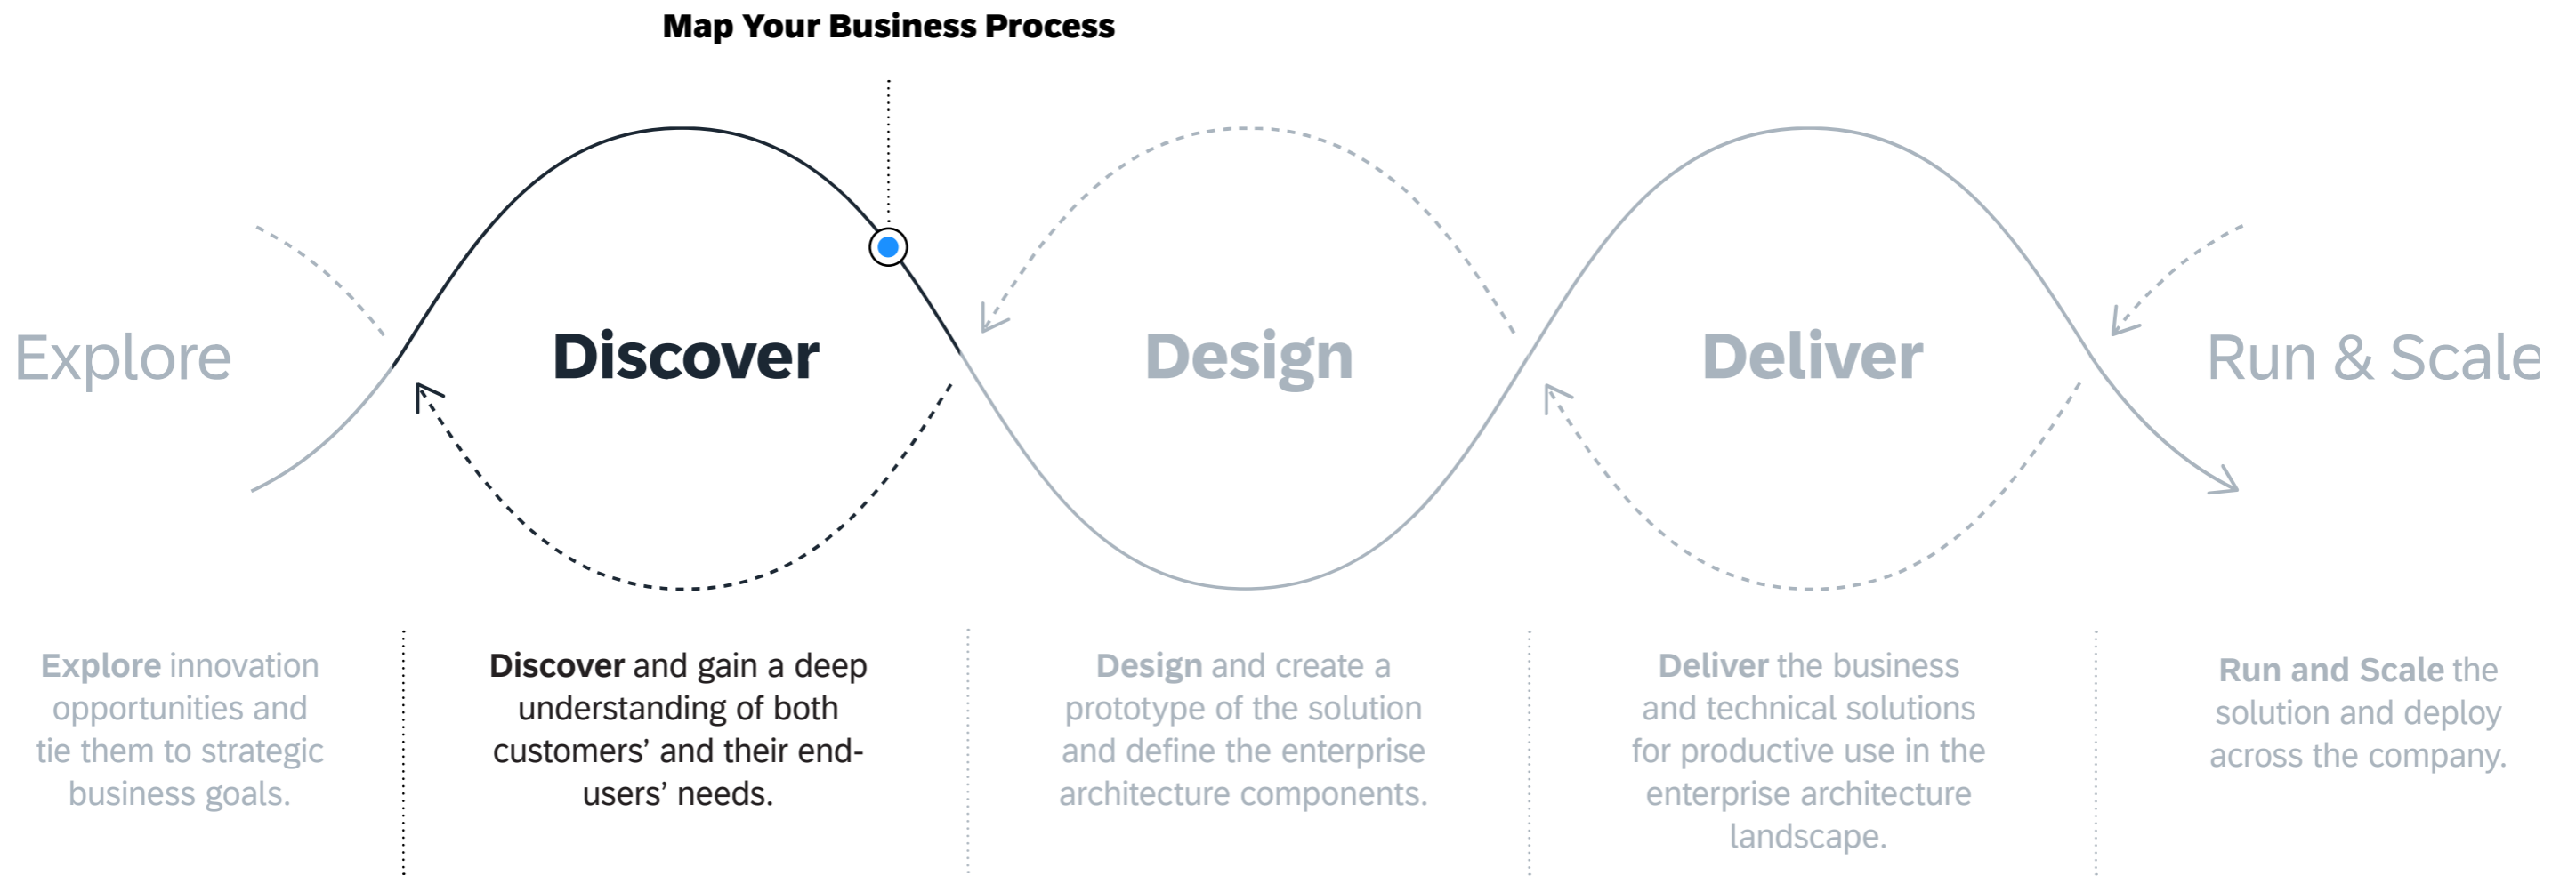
Map Your Business Process

Explore

Discover

Design

Deliver

Run & Scale

**Explore** innovation opportunities and tie them to strategic business goals.

**Discover** and gain a deep understanding of both customers' and their end-users' needs.

**Design** and create a prototype of the solution and define the enterprise architecture components.

**Deliver** the business and technical solutions for productive use in the enterprise architecture landscape.

**Run and Scale** the solution and deploy across the company.